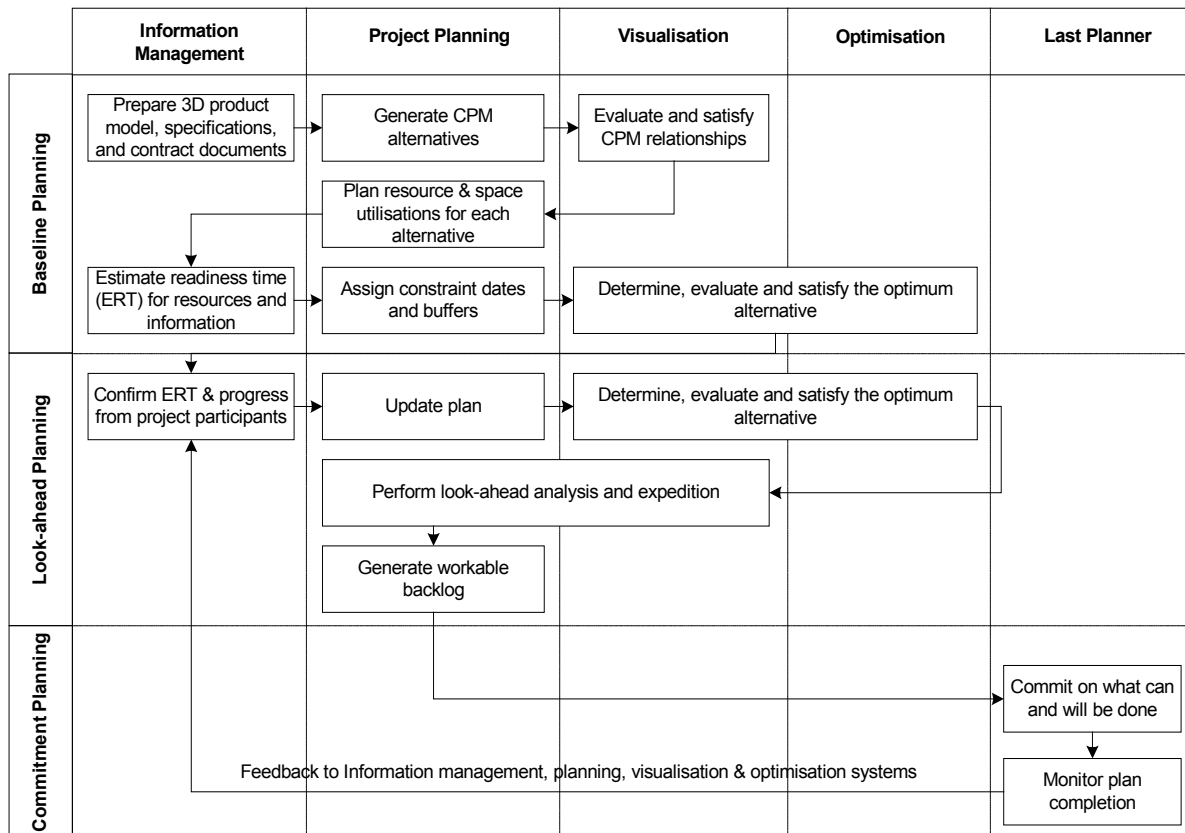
| | Information Management | Project Planning | Visualisation | Optimisation | Last Planner |
|---|---|---|---|---|---|

Baseline Planning

Prepare 3D product model, specifications, and contract documents

Generate CPM alternatives

Evaluate and satisfy CPM relationships

Plan resource & space utilisations for each alternative

Estimate readiness time (ERT) for resources and information

Assign constraint dates and buffers

Determine, evaluate and satisfy the optimum alternative

Look-ahead Planning

Confirm ERT & progress from project participants

Update plan

Determine, evaluate and satisfy the optimum alternative

Perform look-ahead analysis and expedition

Generate workable backlog

Commitment Planning

Commit on what can and will be done

Monitor plan completion

Feedback to Information management, planning, visualisation & optimisation systems